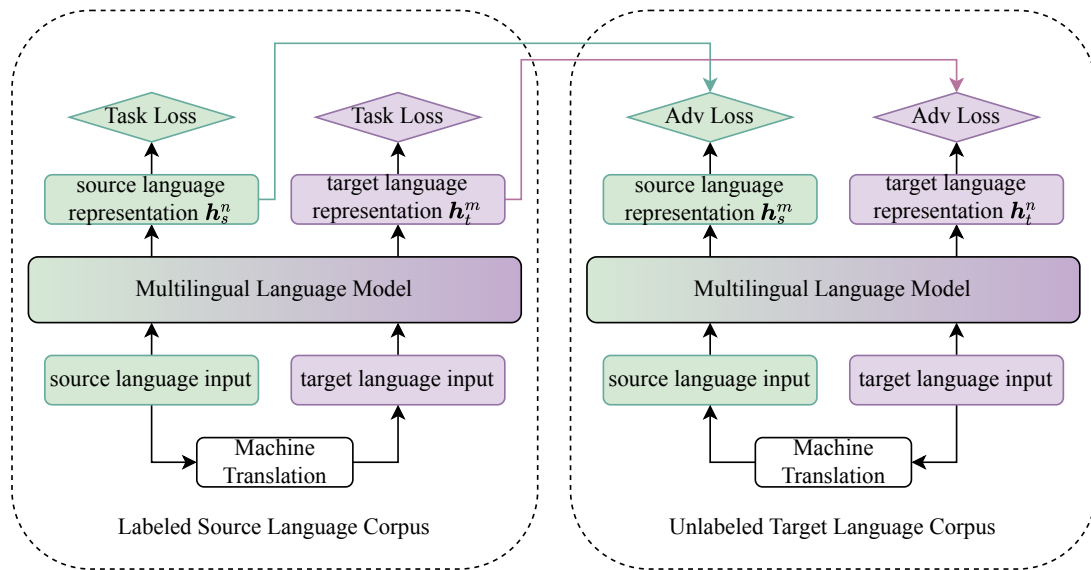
Task Loss

Task Loss

Adv Loss

Adv Loss

source language representation $\boldsymbol{h}_s^n$

target language representation $\boldsymbol{h}_t^m$

source language representation $\boldsymbol{h}_s^m$

target language representation $\boldsymbol{h}_t^n$

Multilingual Language Model

Multilingual Language Model

source language input

target language input

source language input

target language input

Machine Translation

Machine Translation

Labeled Source Language Corpus

Unlabeled Target Language Corpus